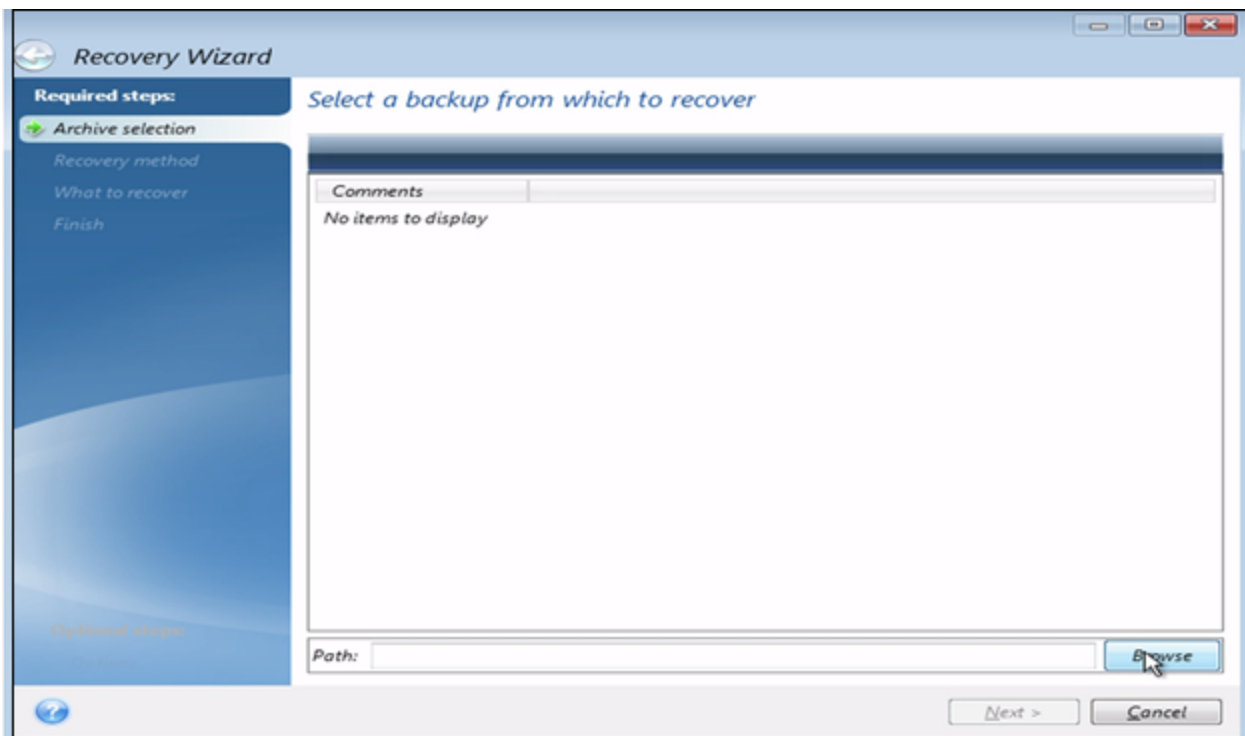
Recovery Wizard

Required steps:
Archive selection
Recovery method
What to recover
Finish

Optional steps

Select a backup from which to recover

| Comments | |
|---|---|
| No items to display | |

Path:
Browse

Next >
Cancel